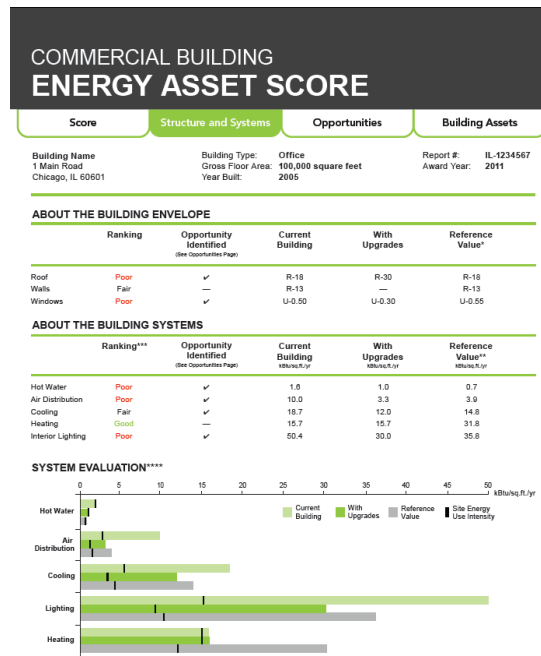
COMMERCIAL BUILDING
ENERGY ASSET SCORE

Score | Structure and Systems | Opportunities | Building Assets

Building Name
1 Main Road
Chicago, IL 60601

Building Type: Office
Gross Floor Area: 100,000 square feet
Year Built: 2005

Report #: IL-1234567
Award Year: 2011

ABOUT THE BUILDING ENVELOPE

| | Ranking | Opportunity Identified (See Opportunities Page) | Current Building | With Upgrades | Reference Value* |
|---|---|---|---|---|---|
| Roof | Poor | ✔ | R-18 | R-30 | R-18 |
| Walls | Fair | — | R-13 | — | R-13 |
| Windows | Poor | ✔ | U-0.50 | U-0.30 | U-0.55 |

ABOUT THE BUILDING SYSTEMS

| | Ranking*** | Opportunity Identified (See Opportunities Page) | Current Building kBtu/sq.ft./yr | With Upgrades kBtu/sq.ft./yr | Reference Value** kBtu/sq.ft./yr |
|---|---|---|---|---|---|
| Hot Water | Poor | ✔ | 1.6 | 1.0 | 0.7 |
| Air Distribution | Poor | ✔ | 10.0 | 3.3 | 3.9 |
| Cooling | Fair | ✔ | 18.7 | 12.0 | 14.8 |
| Heating | Good | — | 15.7 | 15.7 | 31.8 |
| Interior Lighting | Poor | ✔ | 50.4 | 30.0 | 35.8 |

SYSTEM EVALUATION****

0 5 10 15 20 25 30 35 40 45 50 kBtu/sq.ft./yr

Current Building | With Upgrades | Reference Value | Site Energy Use Intensity

Hot Water
Air Distribution
Cooling
Lighting
Heating